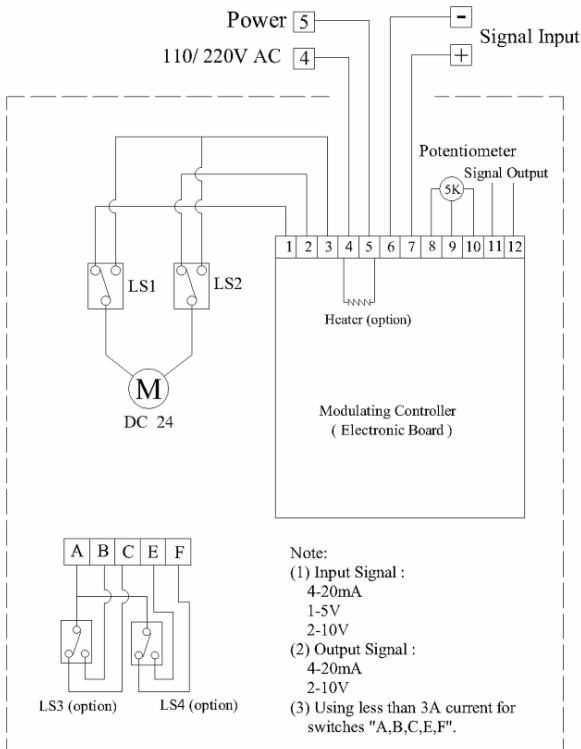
Power 5
110/ 220V AC 4
-
+
Signal Input

Potentiometer
5K
Signal Output

1 2 3 4 5 6 7 8 9 10 11 12

LS1
LS2

Heater (option)

M
DC 24

Modulating Controller
( Electronic Board )

A B C E F

LS3 (option)
LS4 (option)

Note:
(1) Input Signal :
4-20mA
1-5V
2-10V
(2) Output Signal :
4-20mA
2-10V
(3) Using less than 3A current for switches "A,B,C,E,F".